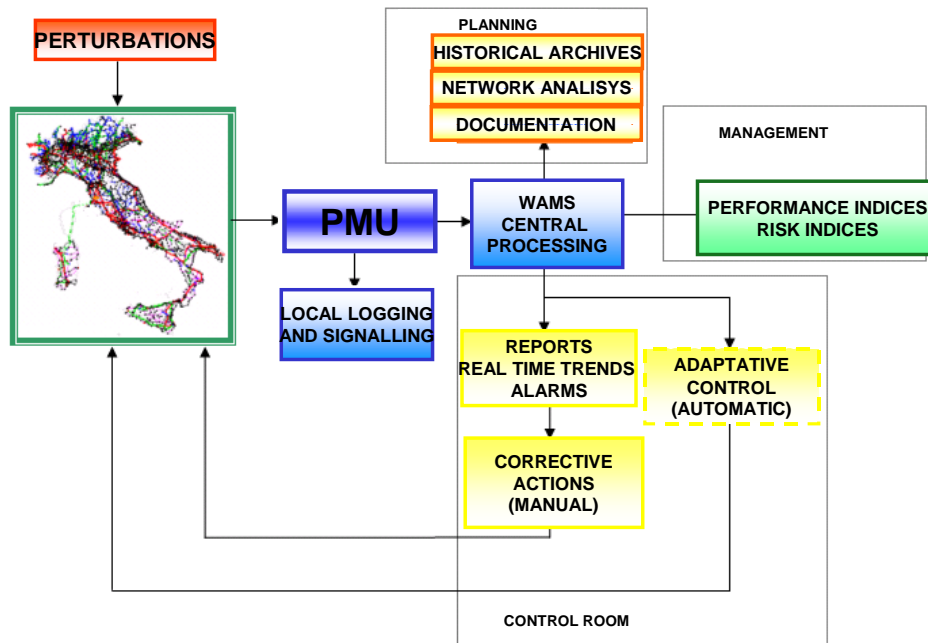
PERTURBATIONS

PLANNING

HISTORICAL ARCHIVES

NETWORK ANALISYS

DOCUMENTATION

MANAGEMENT

PMU

WAMS CENTRAL PROCESSING

PERFORMANCE INDICES RISK INDICES

LOCAL LOGGING AND SIGNALLING

REPORTS REAL TIME TRENDS ALARMS

ADAPTATIVE CONTROL (AUTOMATIC)

CORRECTIVE ACTIONS (MANUAL)

CONTROL ROOM